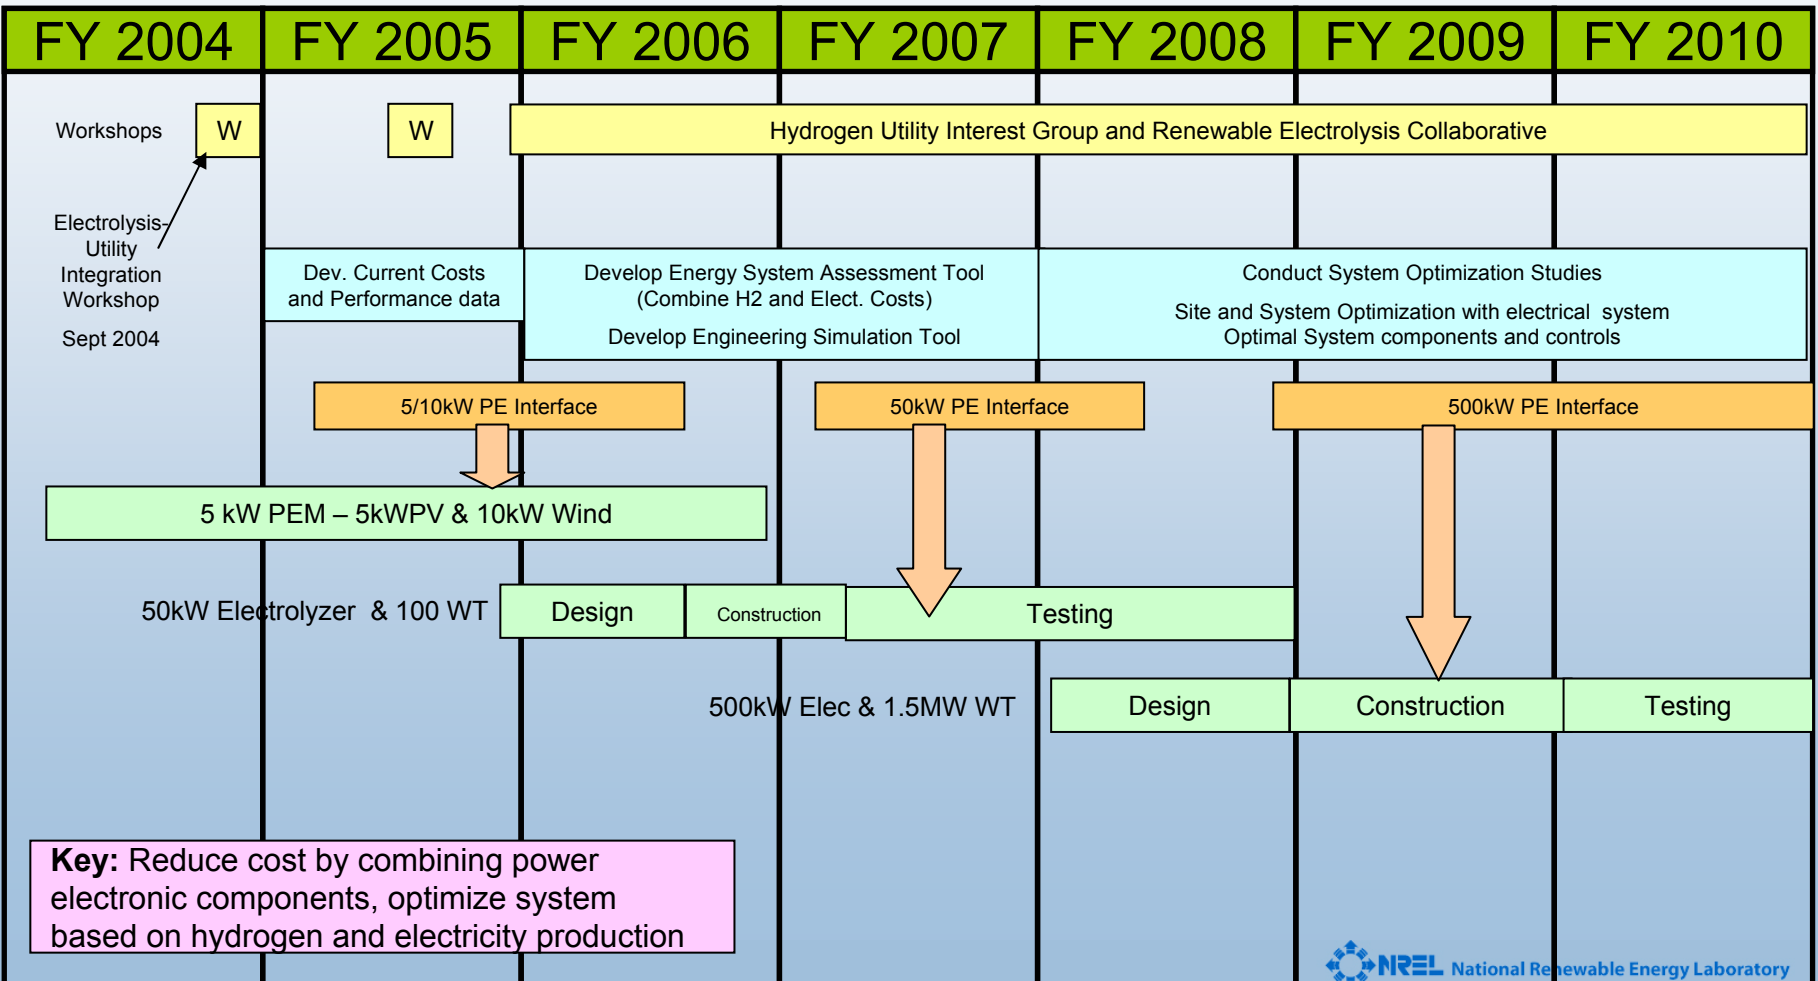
| FY 2004 | FY 2005 | FY 2006 | FY 2007 | FY 2008 | FY 2009 | FY 2010 |
|---|---|---|---|---|---|---|

Workshops W W Hydrogen Utility Interest Group and Renewable Electrolysis Collaborative

Electrolysis-Utility Integration Workshop

Sept 2004

Dev. Current Costs and Performance data

Develop Energy System Assessment Tool (Combine H2 and Elect. Costs)

Develop Engineering Simulation Tool

Conduct System Optimization Studies

Site and System Optimization with electrical system Optimal System components and controls

5/10kW PE Interface

50kW PE Interface

500kW PE Interface

5 kW PEM – 5kWPV & 10kW Wind

50kW Electrolyzer & 100 WT Design Construction Testing

500kW Elec & 1.5MW WT Design Construction Testing

**Key:** Reduce cost by combining power electronic components, optimize system based on hydrogen and electricity production

NREL National Renewable Energy Laboratory